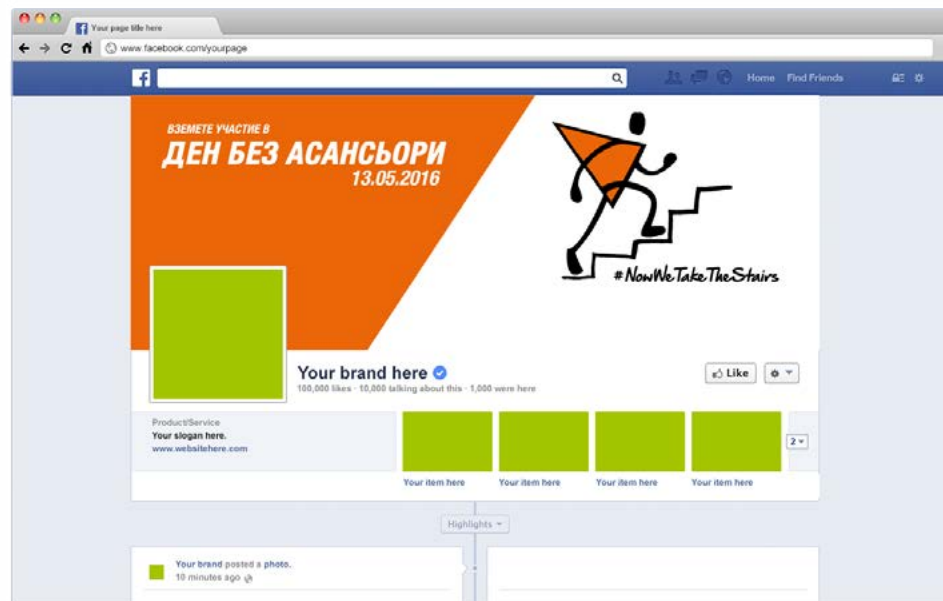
Your page title here
www.facebook.com/yourpage
Home Find Friends
ВЗЕМЕТЕ УЧАСТИЕ В
ДЕН БЕЗ АСАНСЬОРИ
13.05.2016
#NowWeTakeTheStairs
Your brand here
100,000 likes · 10,000 talking about this · 1,000 were here
Like
Product/Service
Your slogan here.
www.websitehere.com
2
Your item here
Your item here
Your item here
Your item here
Highlights
Your brand posted a photo.
10 minutes ago